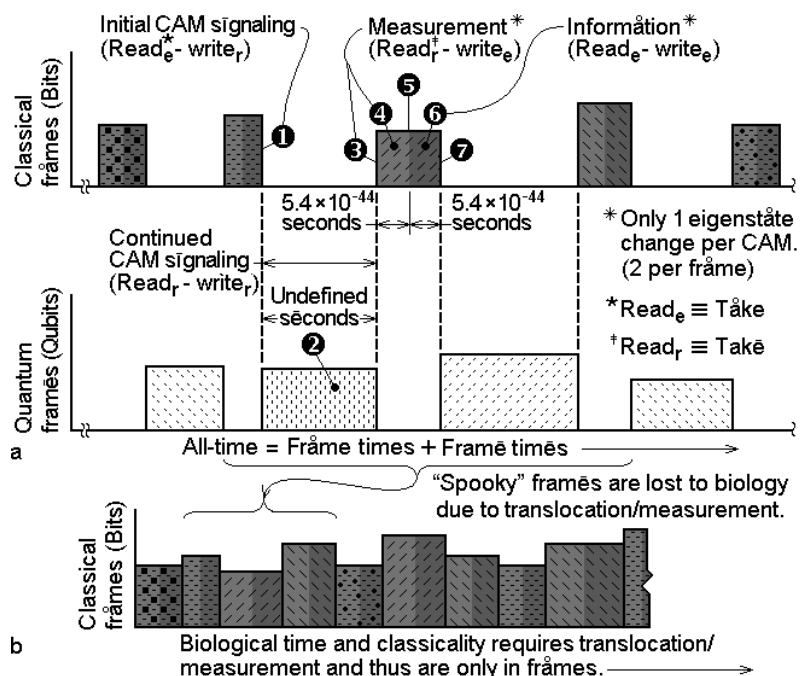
Initial CAM sîgnaling (Read$_e^*$- write$_r$)

Measurement* (Read$_r^‡$- write$_e$)

Informåtion* (Read$_e$- write$_e$)

Classical fråmes (Bits)

1 2 3 4 5 6 7

5.4×10$^{-44}$ seconds

5.4×10$^{-44}$ seconds

Continued CAM sīgnaling (Read$_r$- write$_r$)

Undefined sēconds

* Only 1 eigenståte change per CAM. (2 per fråme)

*Read$_e$ ≡ Tåke

‡Read$_r$ ≡ Takē

Quantum frames (Qubits)

a

All-time = Fråme times + Framē timēs

"Spooky" framēs are lost to biology due to translocation/measurement.

Classical fråmes (Bits)

b

Biological time and classicality requires translocation/ measurement and thus are only in fråmes.